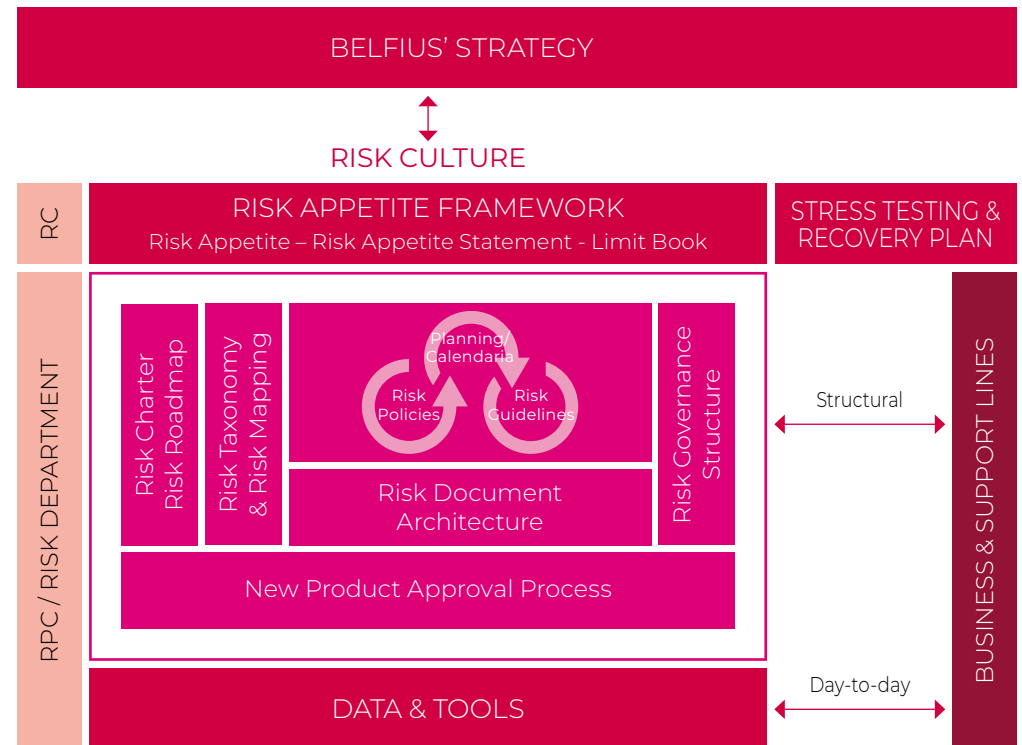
BELFIUS' STRATEGY

RISK CULTURE

RC

RISK APPETITE FRAMEWORK
Risk Appetite – Risk Appetite Statement - Limit Book

STRESS TESTING & RECOVERY PLAN

RPC / RISK DEPARTMENT

Risk Charter
Risk Roadmap

Risk Taxonomy
& Risk Mapping

Planning/
Calendaria

Risk
Policies

Risk
Guidelines

Risk Governance
Structure

Risk Document
Architecture

New Product Approval Process

Structural

BUSINESS & SUPPORT LINES

DATA & TOOLS

Day-to-day